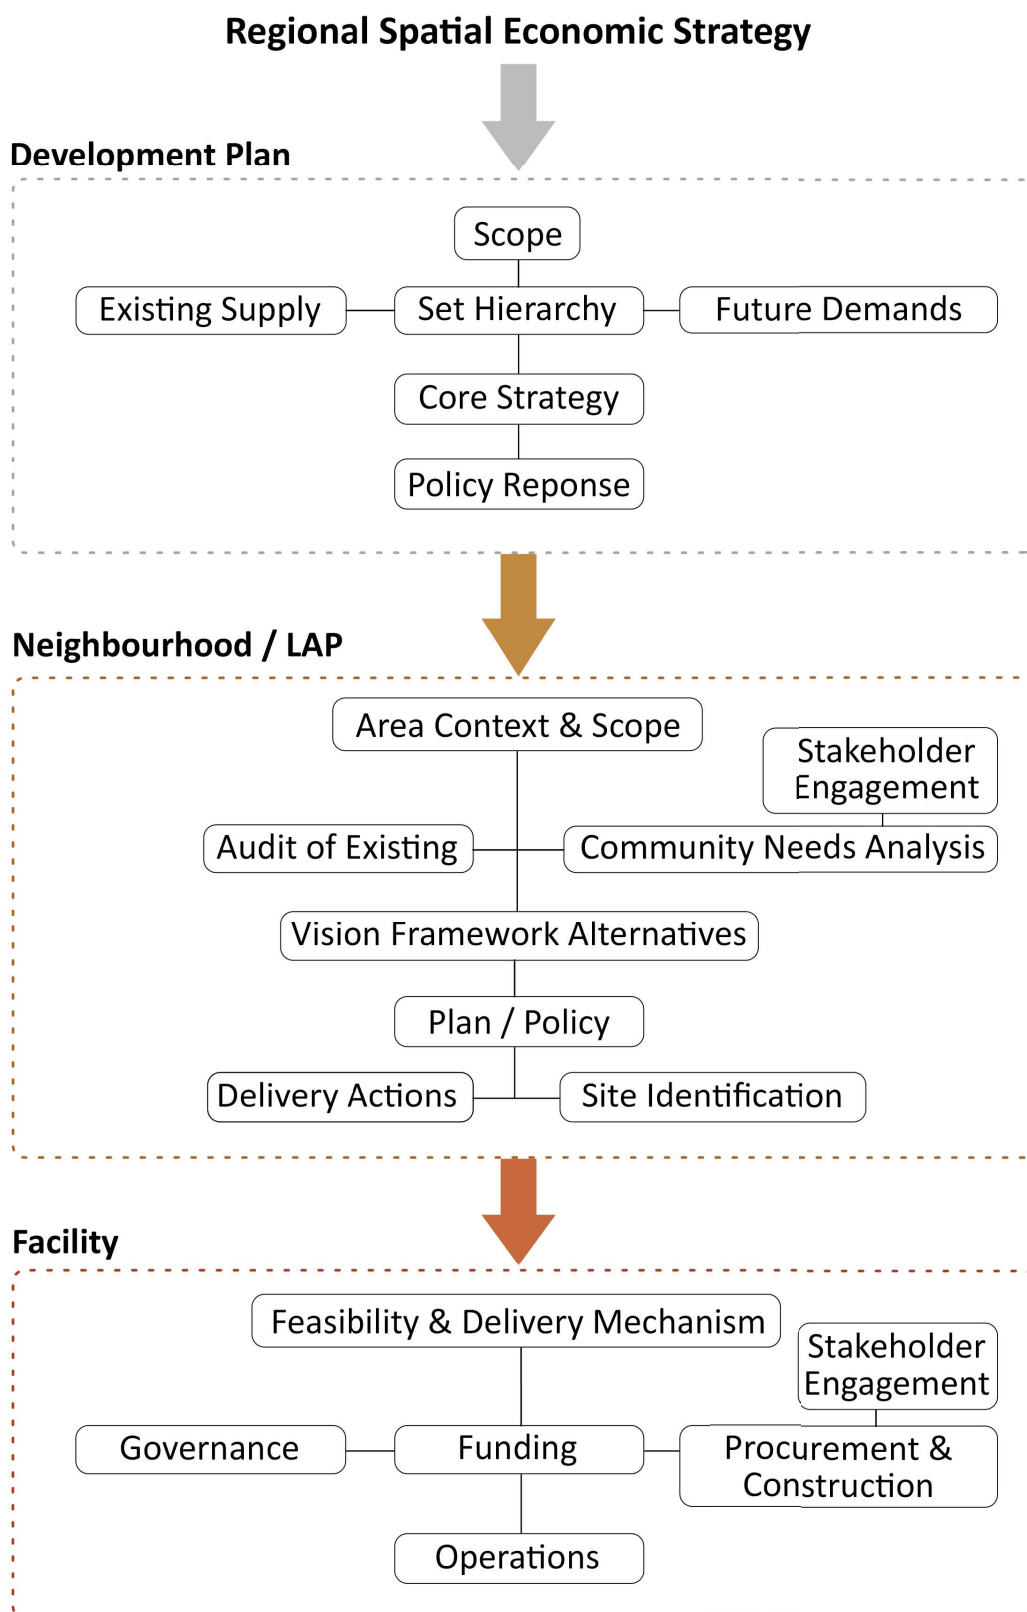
Regional Spatial Economic Strategy

Development Plan

Scope

Existing Supply

Set Hierarchy

Future Demands

Core Strategy

Policy Reponse

Neighbourhood / LAP

Area Context & Scope

Stakeholder Engagement

Audit of Existing

Community Needs Analysis

Vision Framework Alternatives

Plan / Policy

Delivery Actions

Site Identification

Facility

Feasibility & Delivery Mechanism

Stakeholder Engagement

Governance

Funding

Procurement & Construction

Operations